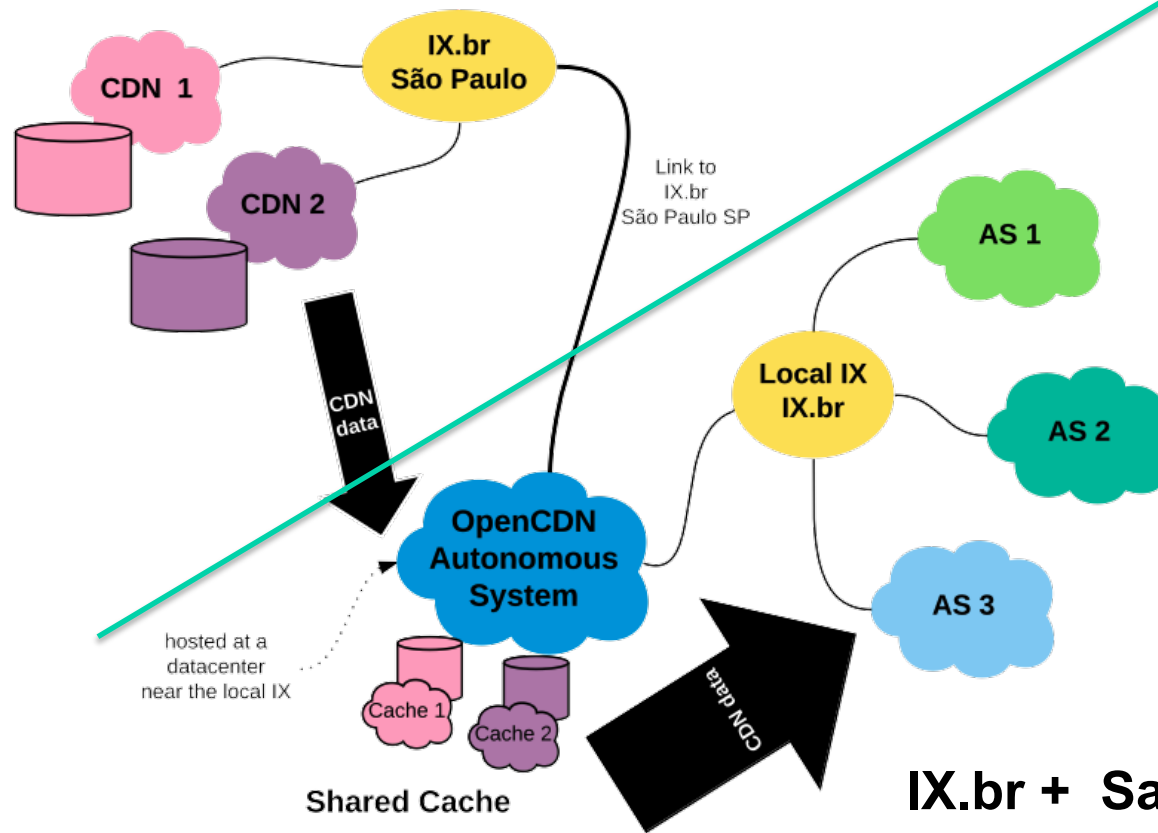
IX.br
São Paulo

CDN 1

CDN 2

Link to
IX.br
São Paulo SP

AS 1

CDN
data

Local IX
IX.br

AS 2

OpenCDN
Autonomous
System

AS 3

hosted at a
datacenter
near the local IX

Cache 1

Cache 2

CDN data

Shared Cache

IX.br + Sa